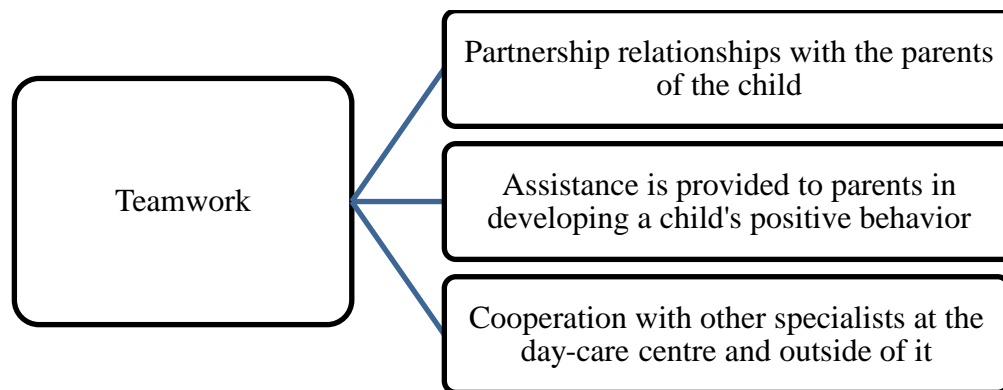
Teamwork

Partnership relationships with the parents of the child

Assistance is provided to parents in developing a child's positive behavior

Cooperation with other specialists at the day-care centre and outside of it